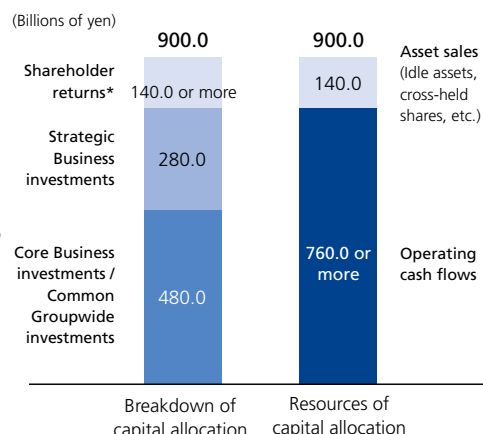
(Billions of yen)

900.0

900.0

Shareholder returns*

140.0 or more

Strategic Business investments

280.0

Core Business investments / Common Groupwide investments

480.0

140.0

760.0 or more

Asset sales (Idle assets, cross-held shares, etc.)

Operating cash flows

Breakdown of capital allocation

Resources of capital allocation